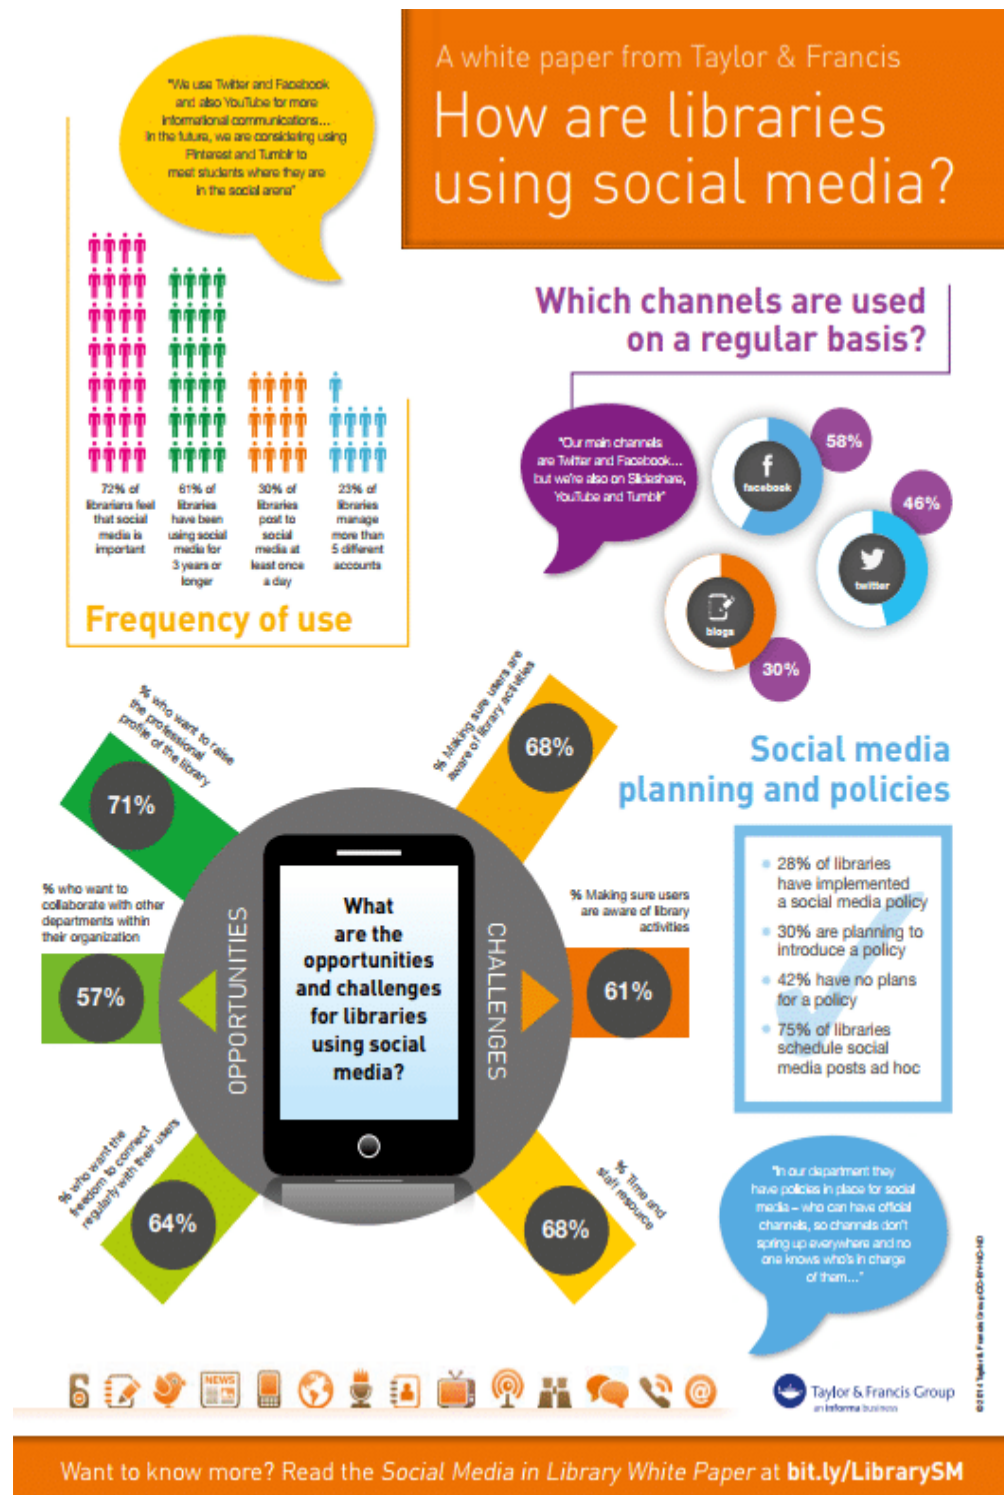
A white paper from Taylor & Francis
How are libraries using social media?

"We use Twitter and Facebook and also YouTube for more informational communications... In the future, we are considering using Pinterest and Tumblr to meet students where they are in the social arena"

72% of librarians feel that social media is important

61% of libraries have been using social media for 3 years or longer

30% of libraries post to social media at least once a day

23% of libraries manage more than 5 different accounts

Frequency of use

Which channels are used on a regular basis?

"Our main channels are Twitter and Facebook... but we're also on Slideshare, YouTube and Tumblr"

facebook 58%
twitter 46%
blogs 30%

Social media planning and policies

• 28% of libraries have implemented a social media policy
• 30% are planning to introduce a policy
• 42% have no plans for a policy
• 75% of libraries schedule social media posts ad hoc

"In our department they have policies in place for social media – who can have official channels, so channels don't spring up everywhere and no one knows who's in charge of them..."

% who want to raise the professional profile of the library 71%

% who want to collaborate with other departments within their organization 57%

% who want the freedom to connect regularly with their users 64%

% Making sure users are aware of library activities 68%

% Making sure users are aware of library activities 61%

% Time and staff resource 68%

OPPORTUNITIES
CHALLENGES

What are the opportunities and challenges for libraries using social media?

NEWS

Taylor & Francis Group
an informa business

© 2014 Taylor & Francis Group CC-BY-NC-ND

Want to know more? Read the Social Media in Library White Paper at bit.ly/LibrarySM